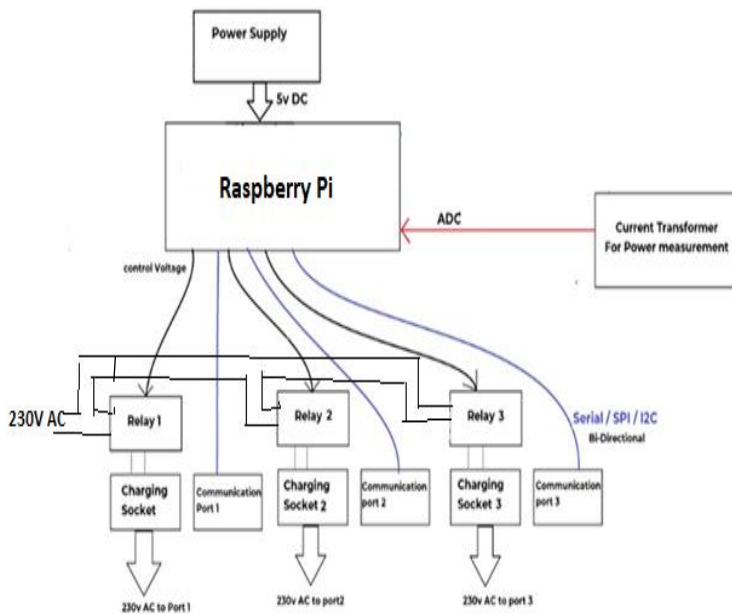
Power Supply

5v DC

Raspberry Pi

ADC

Current Transformer For Power measurement

control Voltage

230V AC

Relay 1

Relay 2

Relay 3

Serial / SPI / I2C

Bi-Directional

Charging Socket

Communication Port 1

Charging Socket 2

Communication port 2

Charging Socket 3

Communication port 3

230v AC to Port 1

230v AC to port2

230v AC to port 3